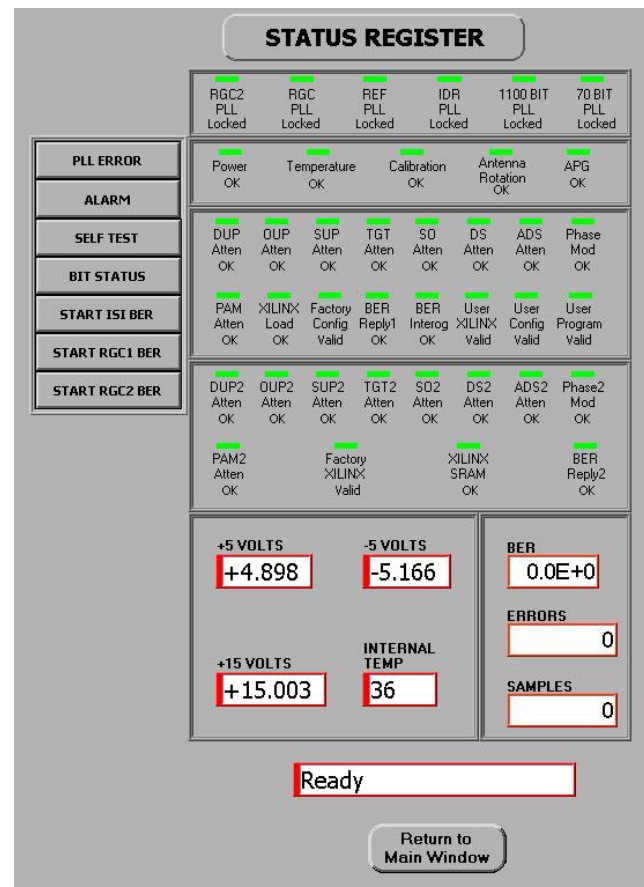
STATUS REGISTER

RGC2 PLL Locked
RGC PLL Locked
REF PLL Locked
IDR PLL Locked
1100 BIT PLL Locked
70 BIT PLL Locked

PLL ERROR
ALARM
SELF TEST
BIT STATUS
START ISI BER
START RGC1 BER
START RGC2 BER

Power OK
Temperature OK
Calibration OK
Antenna Rotation OK
APG OK

DUP Atten OK
OUP Atten OK
SUP Atten OK
TGT Atten OK
SO Atten OK
DS Atten OK
ADS Atten OK
Phase Mod OK

PAM Atten OK
XILINX Load OK
Factory Config Valid
BER Reply1 OK
BER Interog OK
User XILINX Valid
User Config Valid
User Program Valid

DUP2 Atten OK
OUP2 Atten OK
SUP2 Atten OK
TGT2 Atten OK
SO2 Atten OK
DS2 Atten OK
ADS2 Atten OK
Phase2 Mod OK

PAM2 Atten OK
Factory XILINX Valid
XILINX SRAM OK
BER Reply2 OK

+5 VOLTS
+4.898
-5 VOLTS
-5.166

+15 VOLTS
+15.003
INTERNAL TEMP
36

BER
0.0E+0
ERRORS
0
SAMPLES
0

Ready

Return to Main Window